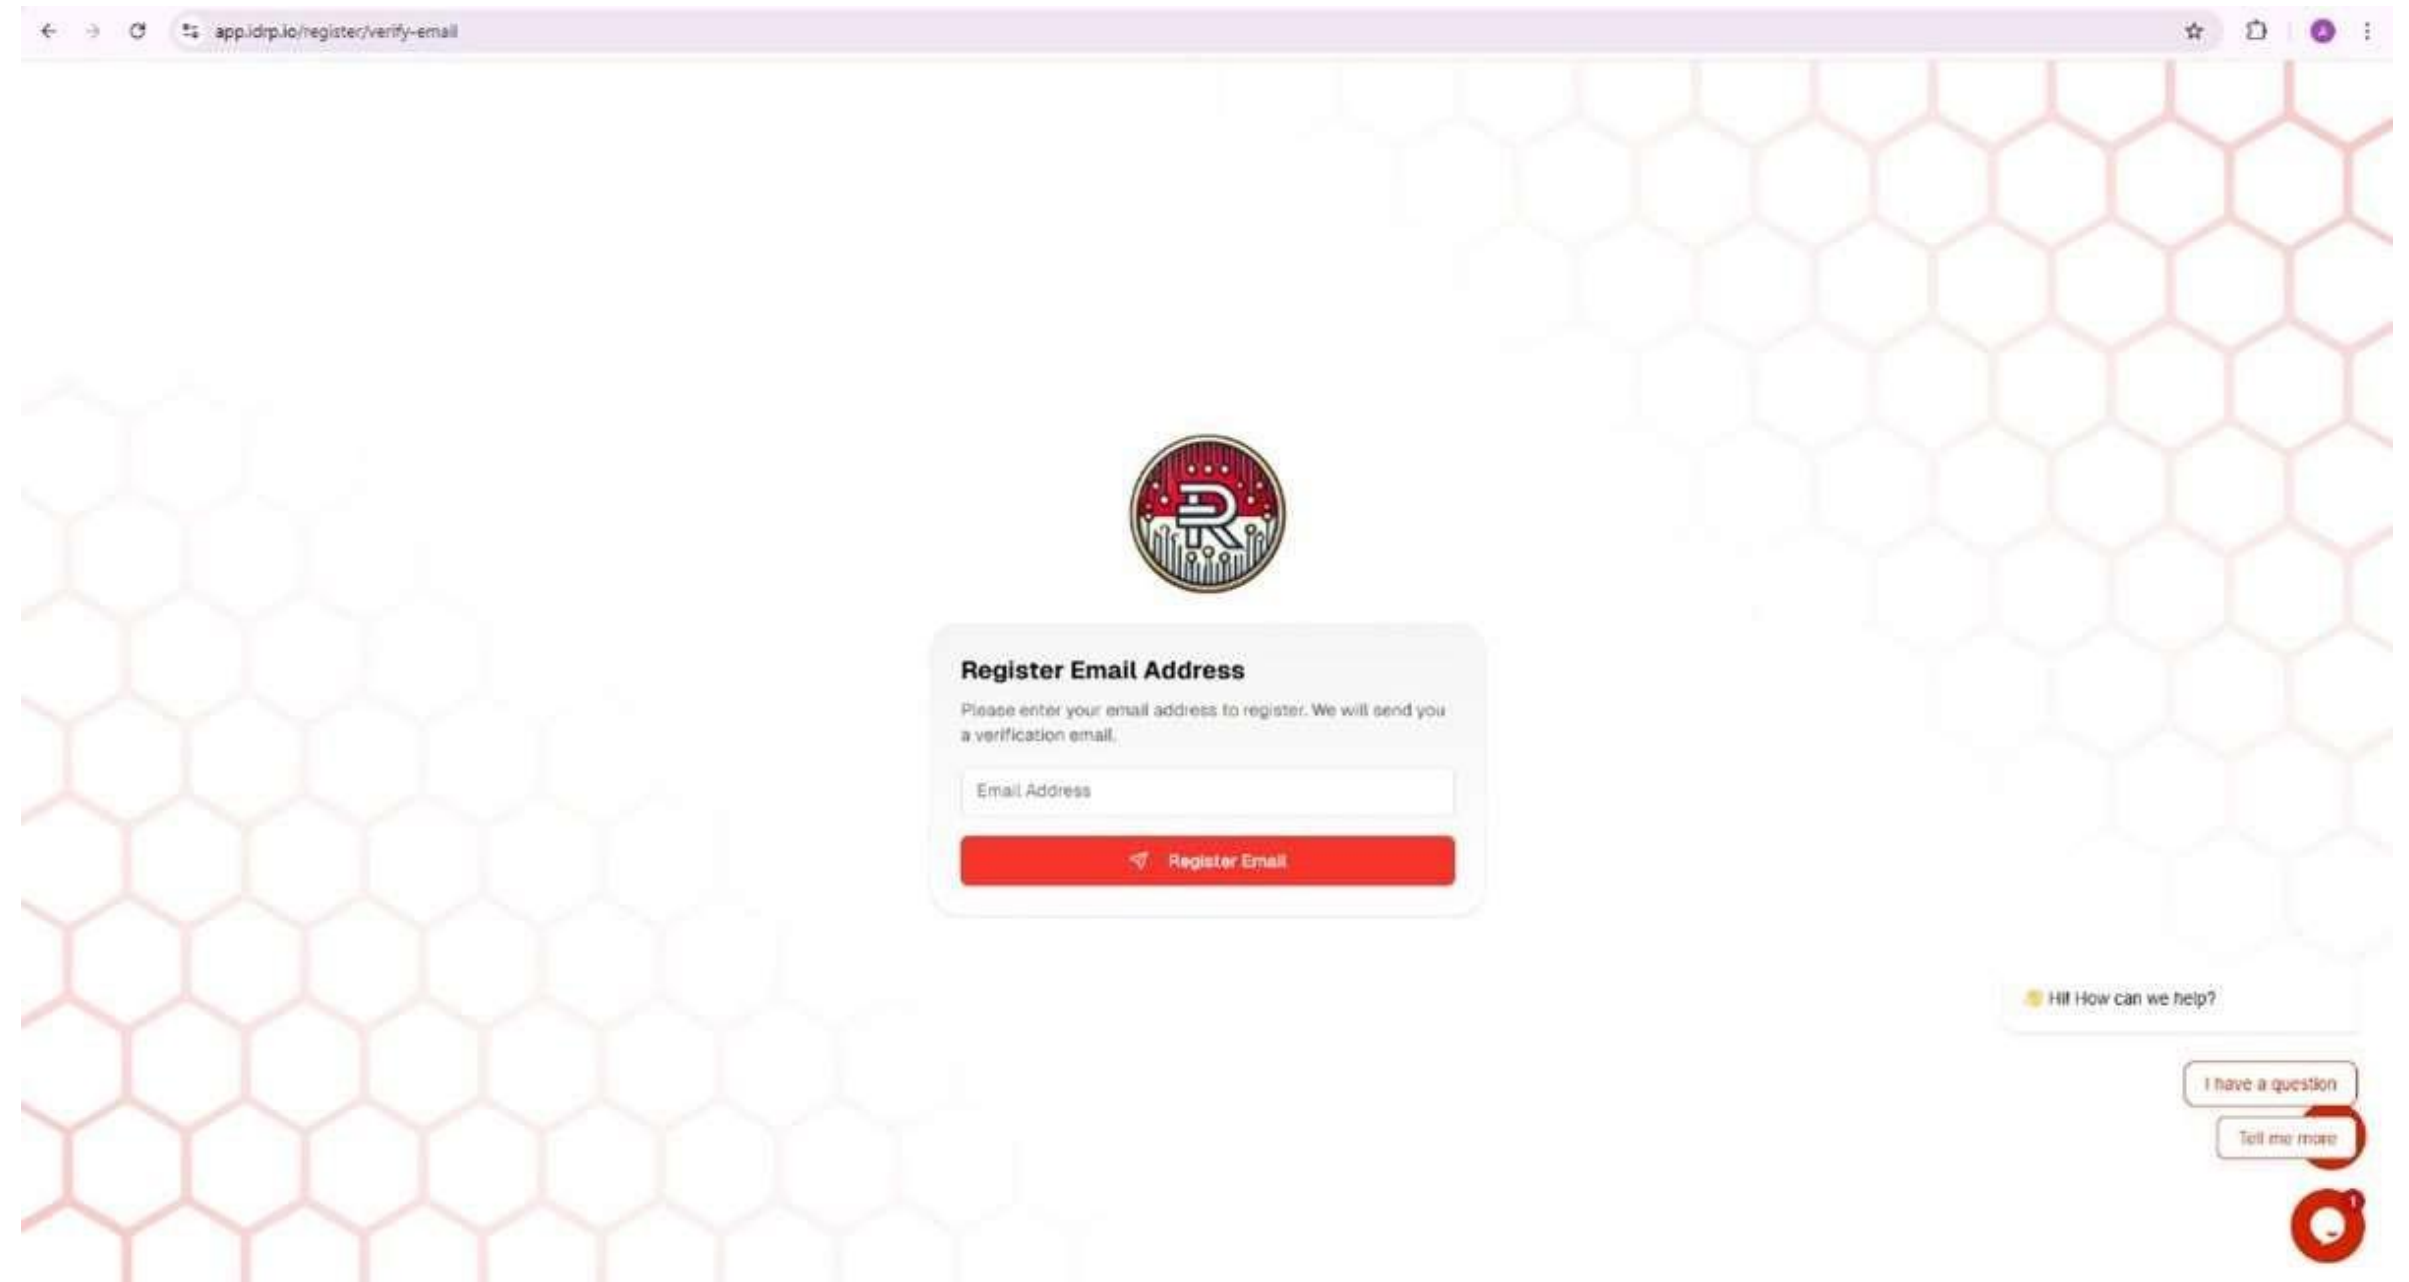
app.idrp.io/register/verify-email

Register Email Address

Please enter your email address to register. We will send you a verification email.

Email Address

Register Email

Hi! How can we help?

I have a question

Tell me more

1